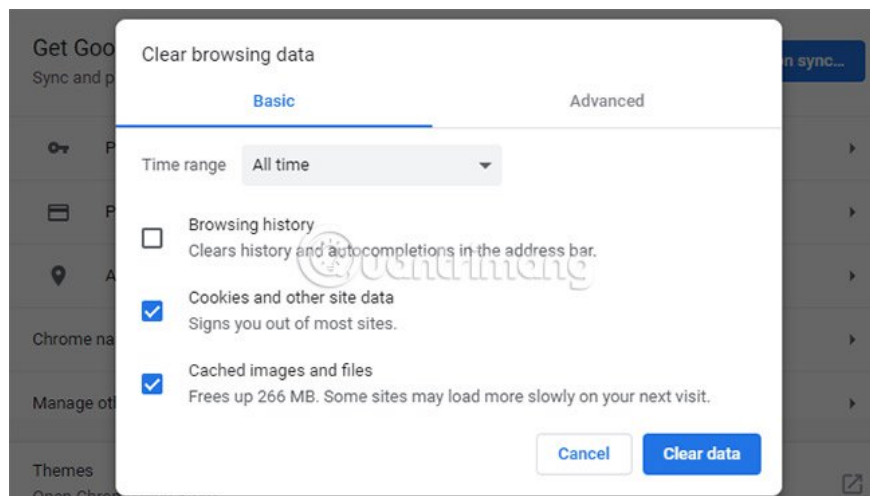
Get Goo
Sync and p

n sync...

P

P

A

Chrome na

Manage ot

Themes

Clear browsing data

Basic

Advanced

Time range All time

Browsing history
Clears history and autocompletions in the address bar.

Cookies and other site data
Signs you out of most sites.

Cached images and files
Frees up 266 MB. Some sites may load more slowly on your next visit.

Cancel

Clear data

quantrimang